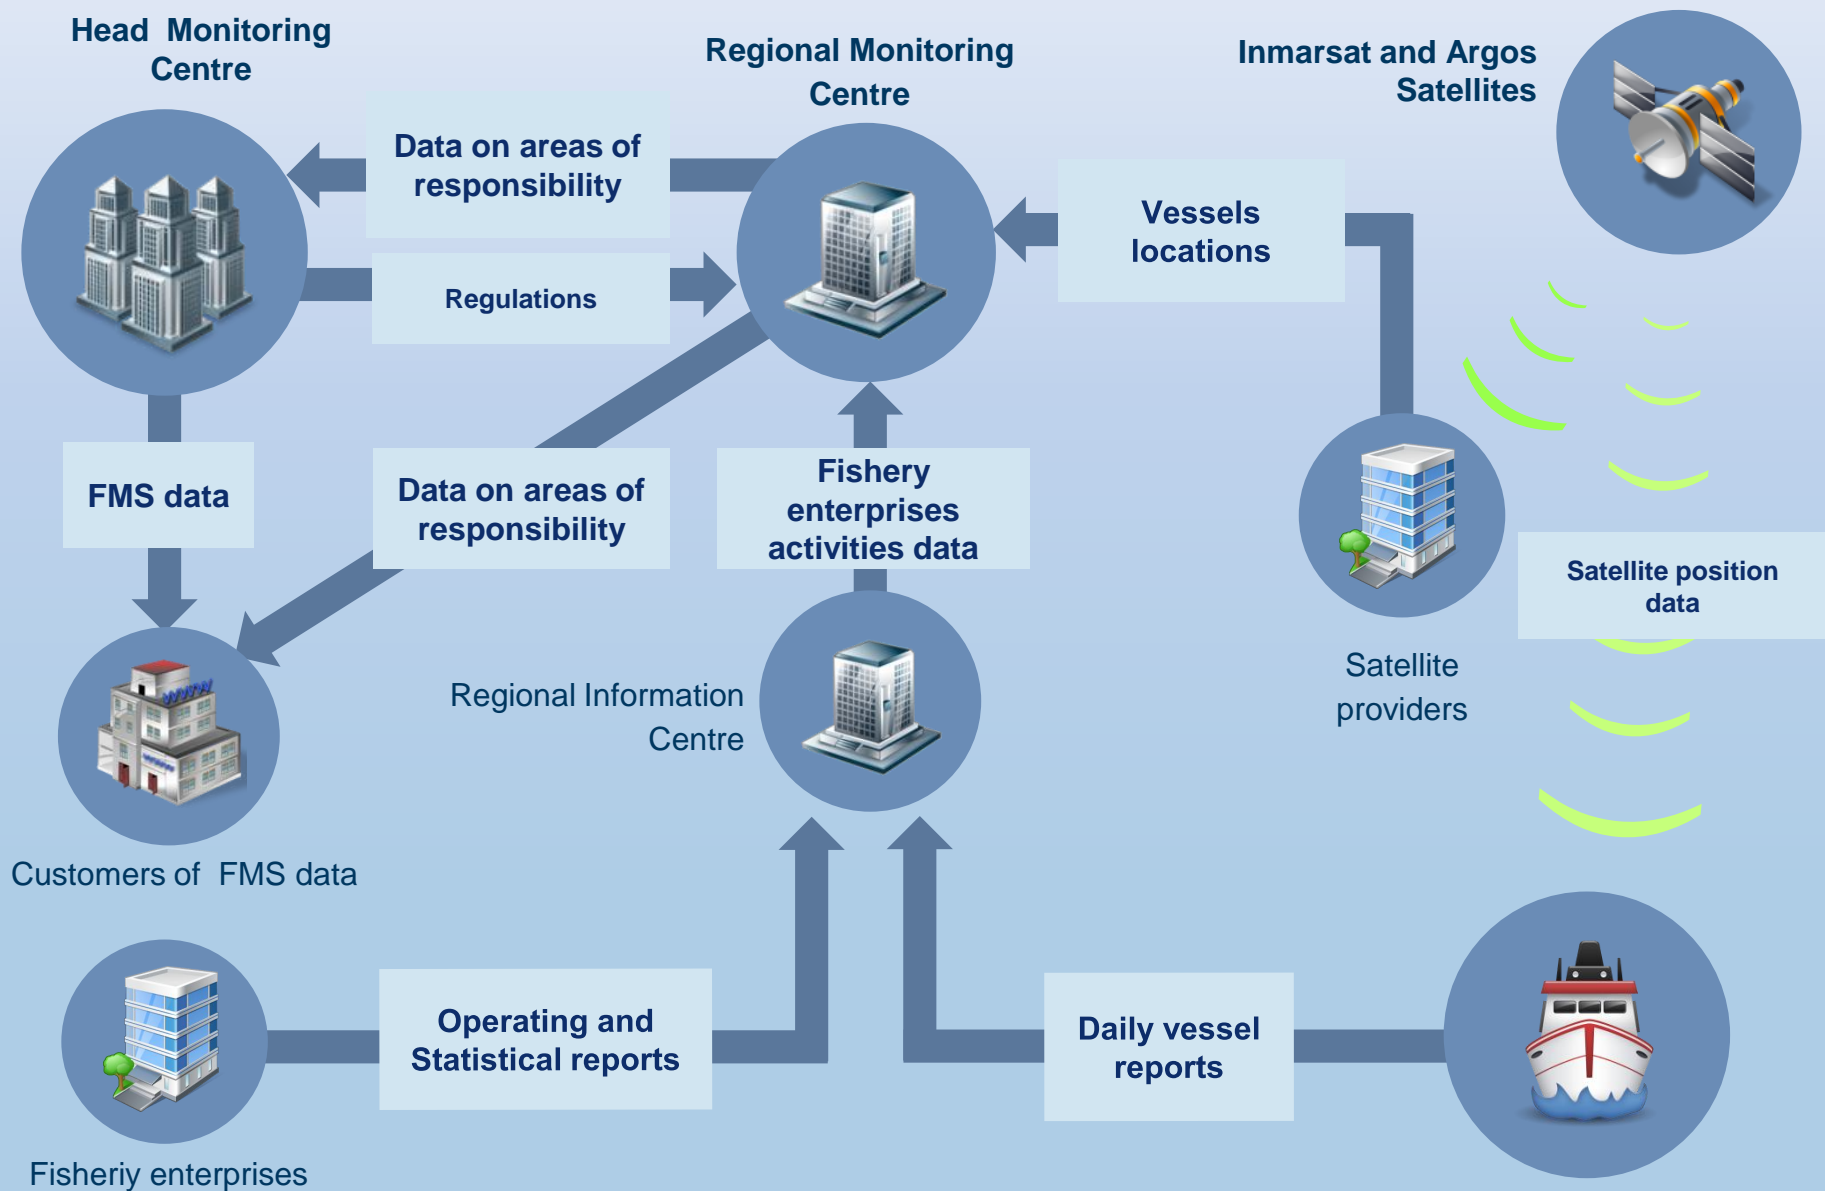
Head Monitoring Centre

Regional Monitoring Centre

Inmarsat and Argos Satellites

Data on areas of responsibility

Regulations

Vessels locations

FMS data

Data on areas of responsibility

Fishery enterprises activities data

Satellite position data

Satellite providers

Regional Information Centre

Customers of FMS data

Operating and Statistical reports

Daily vessel reports

Fisheriy enterprises